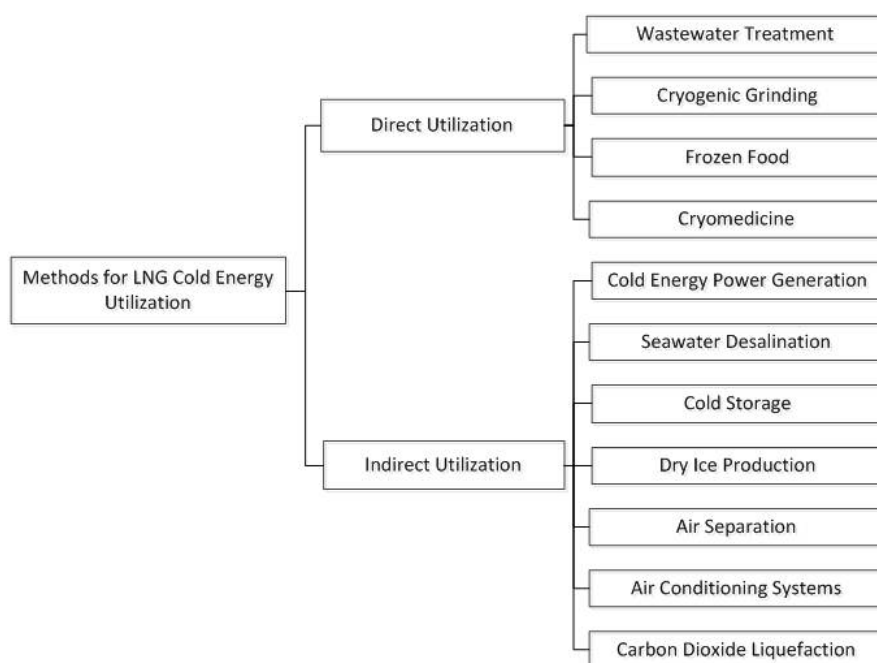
Methods for LNG Cold Energy Utilization

Direct Utilization

Wastewater Treatment

Cryogenic Grinding

Frozen Food

Cryomedicine

Indirect Utilization

Cold Energy Power Generation

Seawater Desalination

Cold Storage

Dry Ice Production

Air Separation

Air Conditioning Systems

Carbon Dioxide Liquefaction